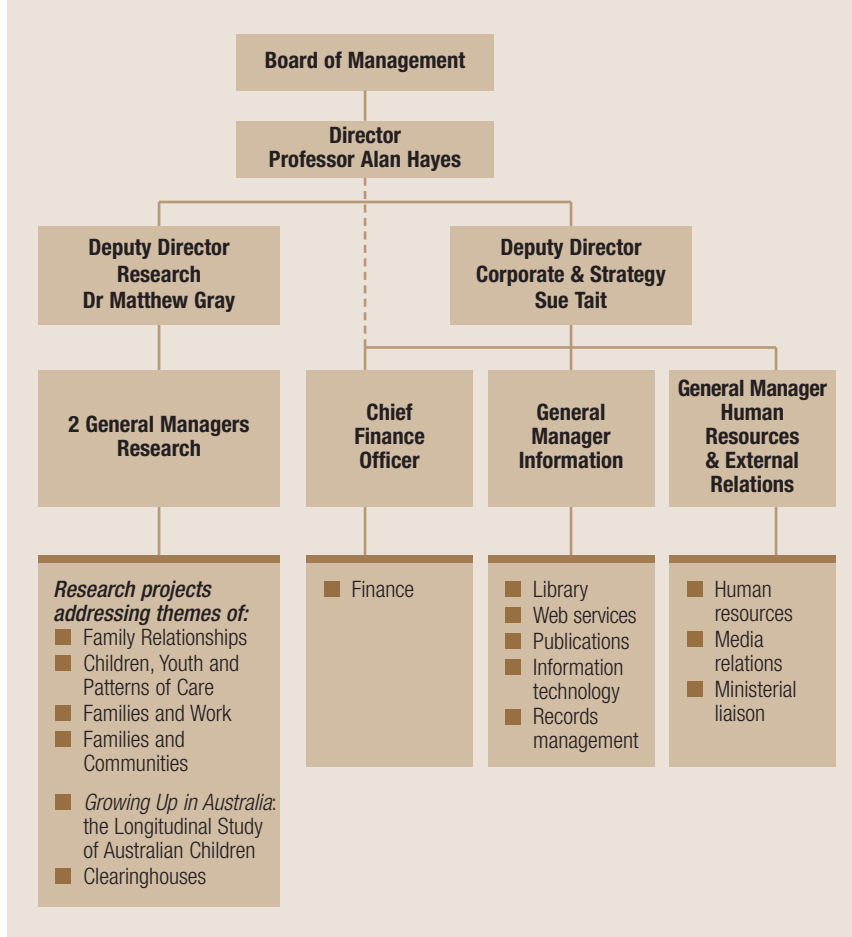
Board of Management

Director
Professor Alan Hayes

Deputy Director
Research
Dr Matthew Gray

Deputy Director
Corporate & Strategy
Sue Tait

2 General Managers
Research

Chief
Finance
Officer

General
Manager
Information

General Manager
Human
Resources
& External
Relations

*Research projects addressing themes of:*
Family Relationships
Children, Youth and Patterns of Care
Families and Work
Families and Communities
*Growing Up in Australia*: the Longitudinal Study of Australian Children
Clearinghouses

Finance

Library
Web services
Publications
Information technology
Records management

Human resources
Media relations
Ministerial liaison